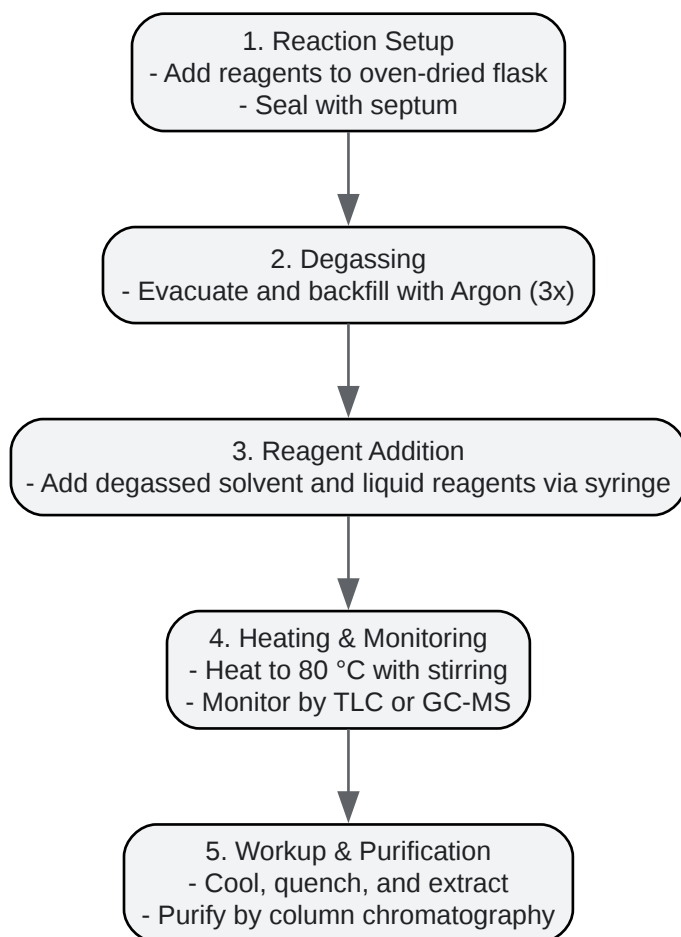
1. Reaction Setup
- Add reagents to oven-dried flask
- Seal with septum

2. Degassing
- Evacuate and backfill with Argon (3x)

3. Reagent Addition
- Add degassed solvent and liquid reagents via syringe

4. Heating & Monitoring
- Heat to 80 °C with stirring
- Monitor by TLC or GC-MS

5. Workup & Purification
- Cool, quench, and extract
- Purify by column chromatography